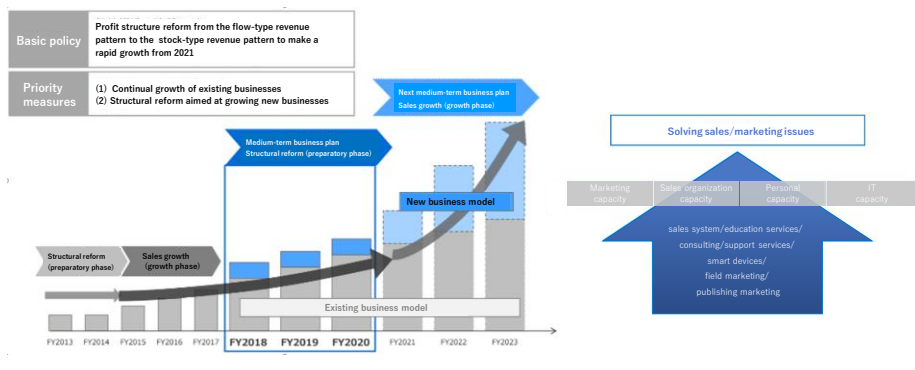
Basic policy
Profit structure reform from the flow-type revenue pattern to the stock-type revenue pattern to make a rapid growth from 2021

Priority measures
(1) Continual growth of existing businesses
(2) Structural reform aimed at growing new businesses

Next medium-term business plan
Sales growth (growth phase)

Medium-term business plan
Structural reform (preparatory phase)

New business model

Structural reform (preparatory phase)
Sales growth (growth phase)

Existing business model

FY2013 FY2014 FY2015 FY2016 FY2017 FY2018 FY2019 FY2020 FY2021 FY2022 FY2023

Solving sales/marketing issues

Marketing capacity
Sales organization capacity
Personal capacity
IT capacity

sales system/education services/
consulting/support services/
smart devices/
field marketing/
publishing marketing